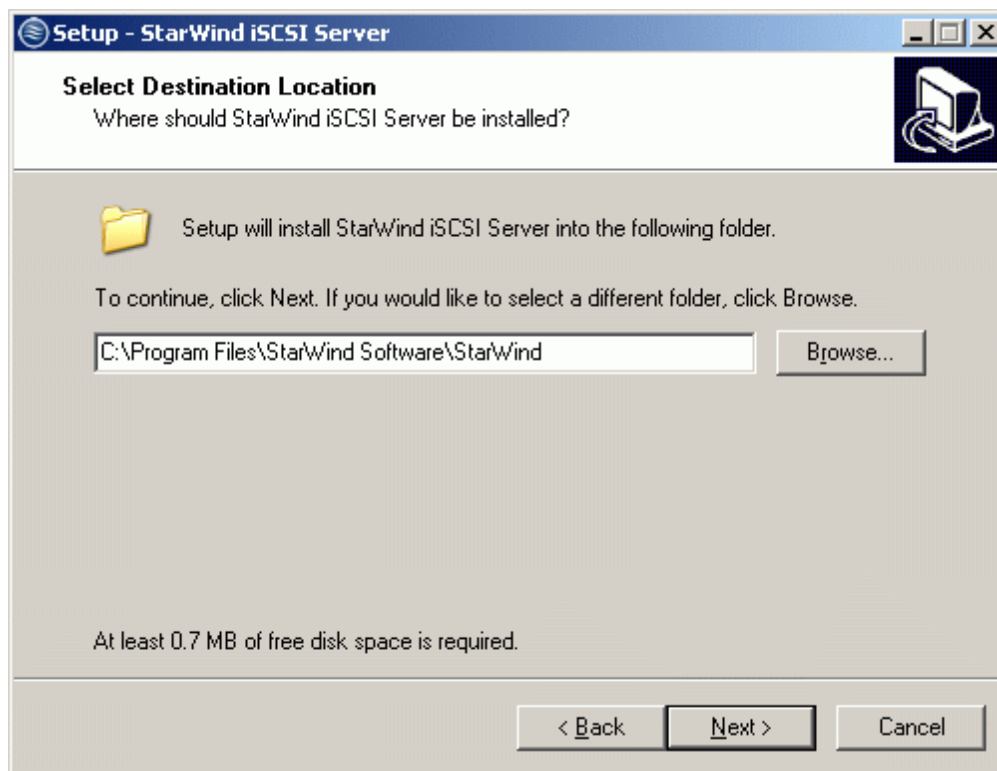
Setup - StarWind iSCSI Server

Select Destination Location
Where should StarWind iSCSI Server be installed?

Setup will install StarWind iSCSI Server into the following folder.

To continue, click Next. If you would like to select a different folder, click Browse.

C:\Program Files\StarWind Software\StarWind

Browse...

At least 0.7 MB of free disk space is required.

< Back

Next >

Cancel